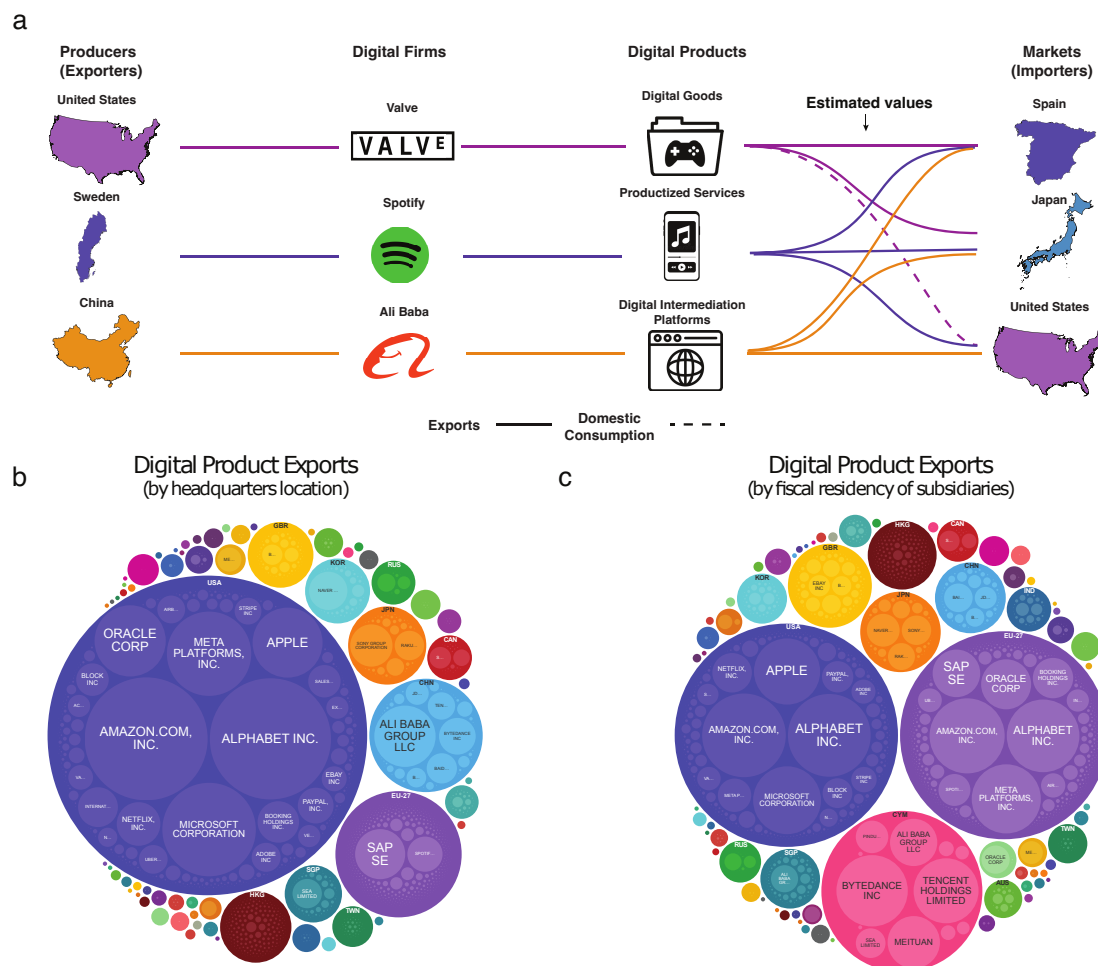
a

Producers (Exporters)

Digital Firms

Digital Products

Markets (Importers)

United States

Valve

VALVE

Digital Goods

Estimated values

Spain

Sweden

Spotify

Productized Services

Japan

China

Ali Baba

Digital Intermediation Platforms

United States

Exports

Domestic Consumption

b

Digital Product Exports
(by headquarters location)

USA

ORACLE CORP

META PLATFORMS, INC.

APPLE

AMAZON.COM, INC.

ALPHABET INC.

MICROSOFT CORPORATION

NETFLIX, INC.

BOOKING HOLDINGS INC.

PAYPAL, INC.

EBAY INC

ADOBE INC

BLOCK INC

STRIPE INC

GBR

KOR

NAVER...

RUS

JPN

SONY GROUP CORPORATION

RAKU...

CAN

CHN

ALI BABA GROUP LLC

BYTEDANCE INC.

BAID...

EU-27

SAP SE

SPOTIF...

SGP

SEA LIMITED

TWN

HKG

c

Digital Product Exports
(by fiscal residency of subsidiaries)

HKG

CAN

GBR

EBAY INC

KOR

CHN

IND

JPN

NAVER...

SONY...

USA

APPLE

NETFLIX, INC.

PAYPAL, INC.

ADOBE INC.

AMAZON.COM, INC.

ALPHABET INC.

MICROSOFT CORPORATION

BLOCK INC.

STRIPE INC.

META P...

EU-27

SAP SE

ORACLE CORP

BOOKING HOLDINGS INC.

AMAZON.COM, INC.

ALPHABET INC.

META PLATFORMS, INC.

SPOTI...

CYM

ALI BABA GROUP LLC

BYTEDANCE INC

TENCENT HOLDINGS LIMITED

MEITUAN

SEA LIMITED

PROSU...

RUS

SGP

ALI BABA GR...

ORACLE CORP

AUS

TWN